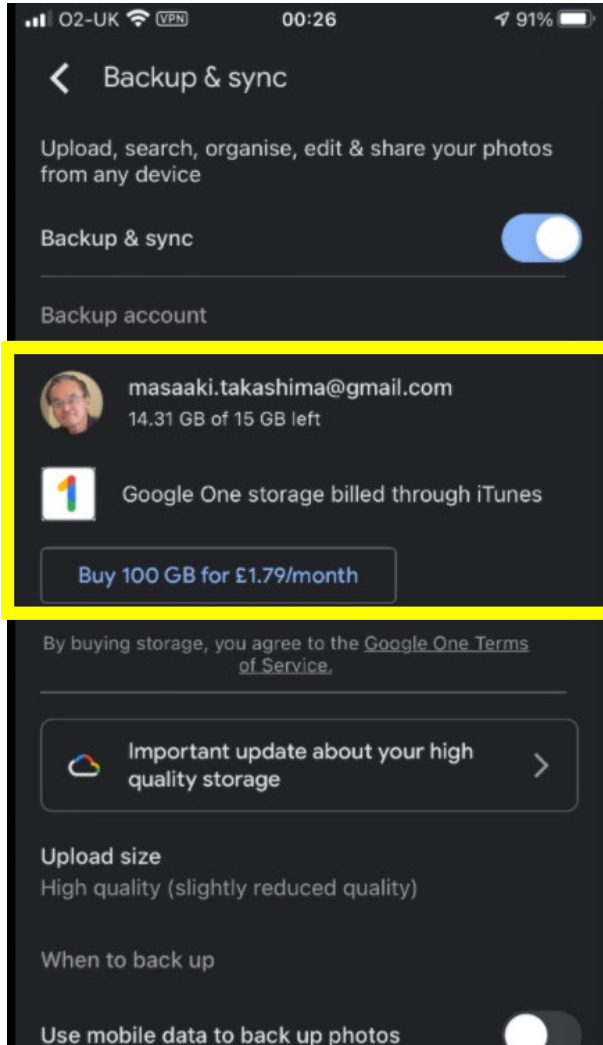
O2-UK VPN 00:26 91%

Backup & sync

Upload, search, organise, edit & share your photos from any device

Backup & sync

Backup account

masaaki.takashima@gmail.com
14.31 GB of 15 GB left

1

Google One storage billed through iTunes

Buy 100 GB for £1.79/month

By buying storage, you agree to the Google One Terms of Service.

Important update about your high quality storage

Upload size
High quality (slightly reduced quality)

When to back up

Use mobile data to back up photos